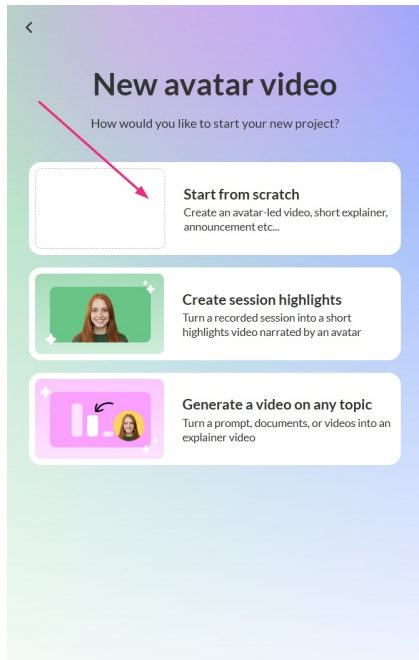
<

New avatar video

How would you like to start your new project?

Start from scratch
Create an avatar-led video, short explainer, announcement etc...

Create session highlights
Turn a recorded session into a short highlights video narrated by an avatar

Generate a video on any topic
Turn a prompt, documents, or videos into an explainer video